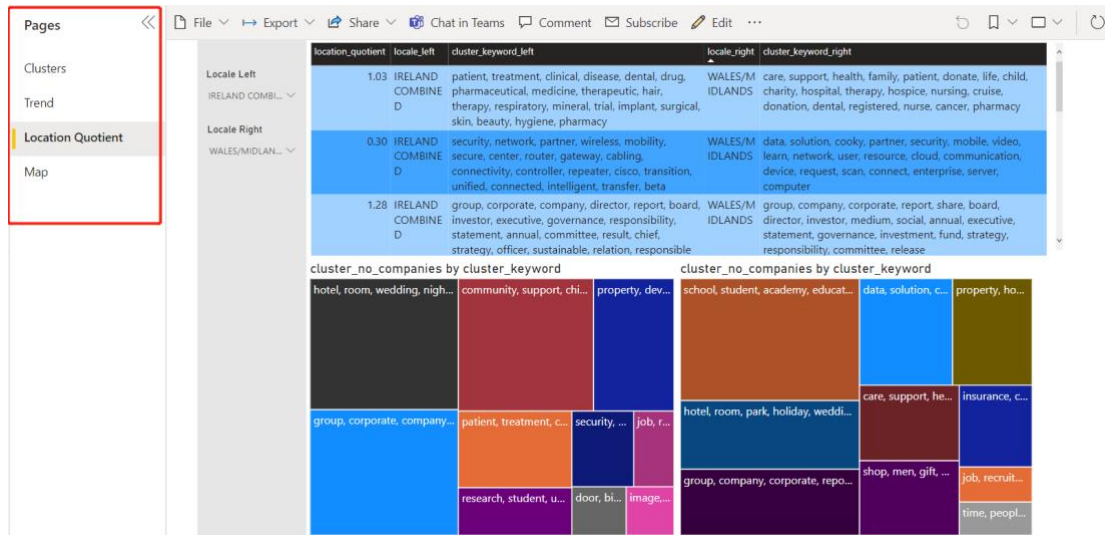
Pages

Clusters

Trend

Location Quotient

Map

File Export Share Chat in Teams Comment Subscribe Edit ···

Locale Left
IRELAND COMBI...

Locale Right
WALES/MIDLAN...

| location_quotient | locale_left | cluster_keyword_left | locale_right | cluster_keyword_right |
|---|---|---|---|---|
| 1.03 | IRELAND COMBINED | patient, treatment, clinical, disease, dental, drug, pharmaceutical, medicine, therapeutic, hair, therapy, respiratory, mineral, trial, implant, surgical, skin, beauty, hygiene, pharmacy | WALES/MIDLANDS | care, support, health, family, patient, donate, life, child, charity, hospital, therapy, hospice, nursing, cruise, donation, dental, registered, nurse, cancer, pharmacy |
| 0.30 | IRELAND COMBINED | security, network, partner, wireless, mobility, secure, center, router, gateway, cabling, connectivity, controller, repeater, cisco, transition, unified, connected, intelligent, transfer, beta | WALES/MIDLANDS | data, solution, cooky, partner, security, mobile, video, learn, network, user, resource, cloud, communication, device, request, scan, connect, enterprise, server, computer |
| 1.28 | IRELAND COMBINED | group, corporate, company, director, report, board, investor, executive, governance, responsibility, statement, annual, committee, result, chief, strategy, officer, sustainable, relation, responsible | WALES/MIDLANDS | group, company, corporate, report, share, board, director, investor, medium, social, annual, executive, statement, governance, investment, fund, strategy, responsibility, committee, release |

cluster_no_companies by cluster_keyword

hotel, room, wedding, nigh...
community, support, chi...
property, dev...
group, corporate, company...
patient, treatment, c...
security, ...
job, r...
research, student, u...
door, bi...
image,...

cluster_no_companies by cluster_keyword

school, student, academy, educat...
data, solution, c...
property, ho...
care, support, he...
insurance, c...
hotel, room, park, holiday, weddi...
shop, men, gift, ...
job, recruit...
group, company, corporate, repo...
time, peopl...